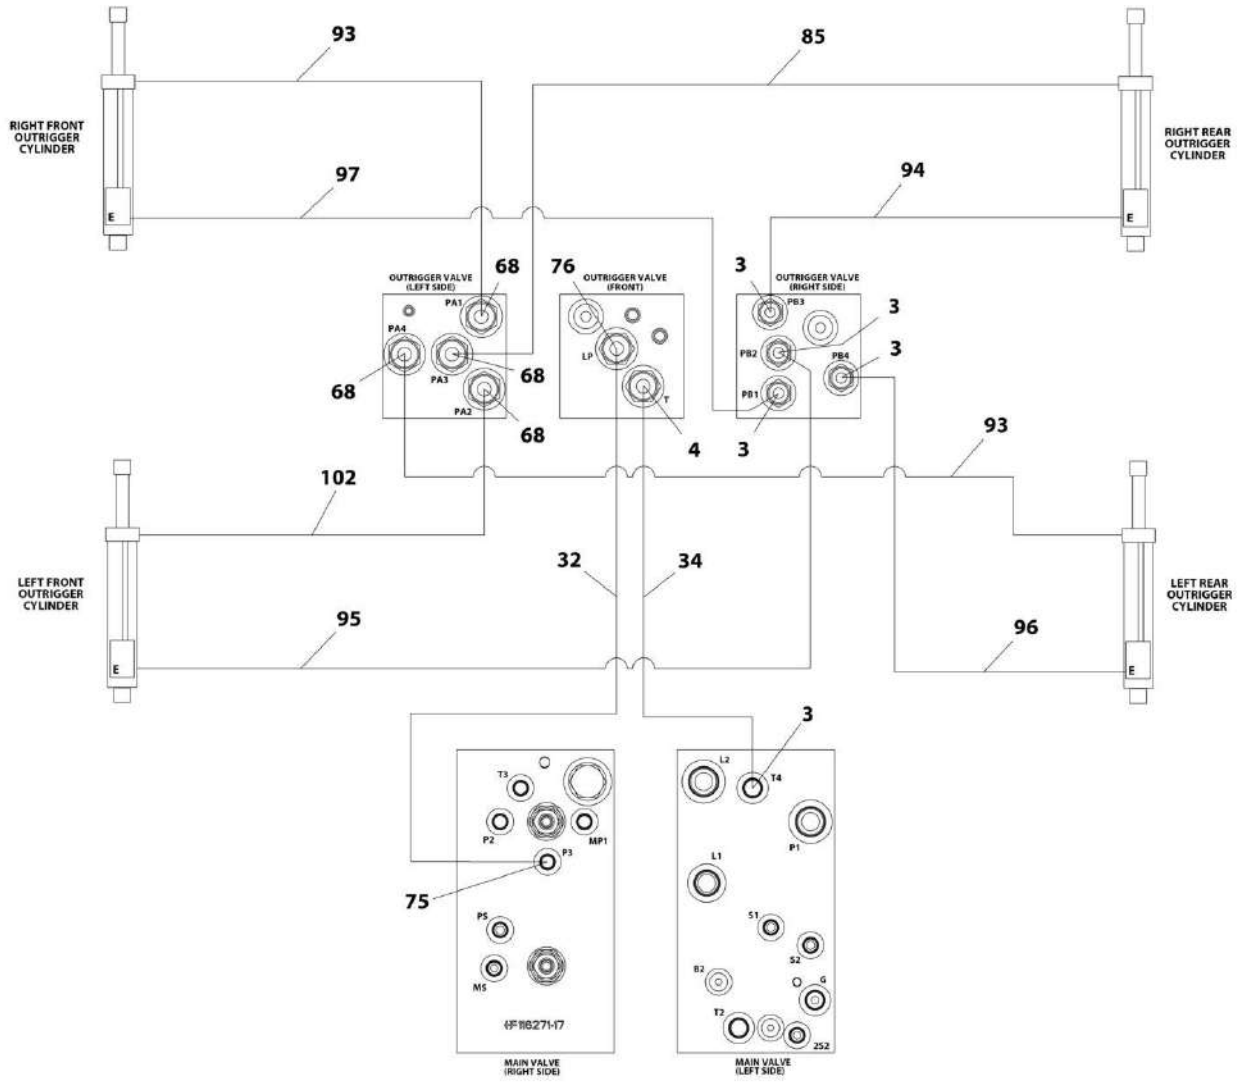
93

85

RIGHT FRONT OUTRIGGER CYLINDER

RIGHT REAR OUTRIGGER CYLINDER

97

94

E

E

OUTRIGGER VALVE (LEFT SIDE)

68

76

OUTRIGGER VALVE (FRONT)

3

OUTRIGGER VALVE (RIGHT SIDE)

PA1

PB3

3

PA4

LP

PB2

3

PB4

68

PA3

68

PB1

T

PA2

68

4

3

93

102

LEFT FRONT OUTRIGGER CYLINDER

32

34

LEFT REAR OUTRIGGER CYLINDER

95

96

E

E

3

T3

L2

T4

P2

MP1

P1

P3

L1

75

PS

S1

S2

B2

G

MS

T2

2S2

HF118271-17

MAIN VALVE (RIGHT SIDE)

MAIN VALVE (LEFT SIDE)